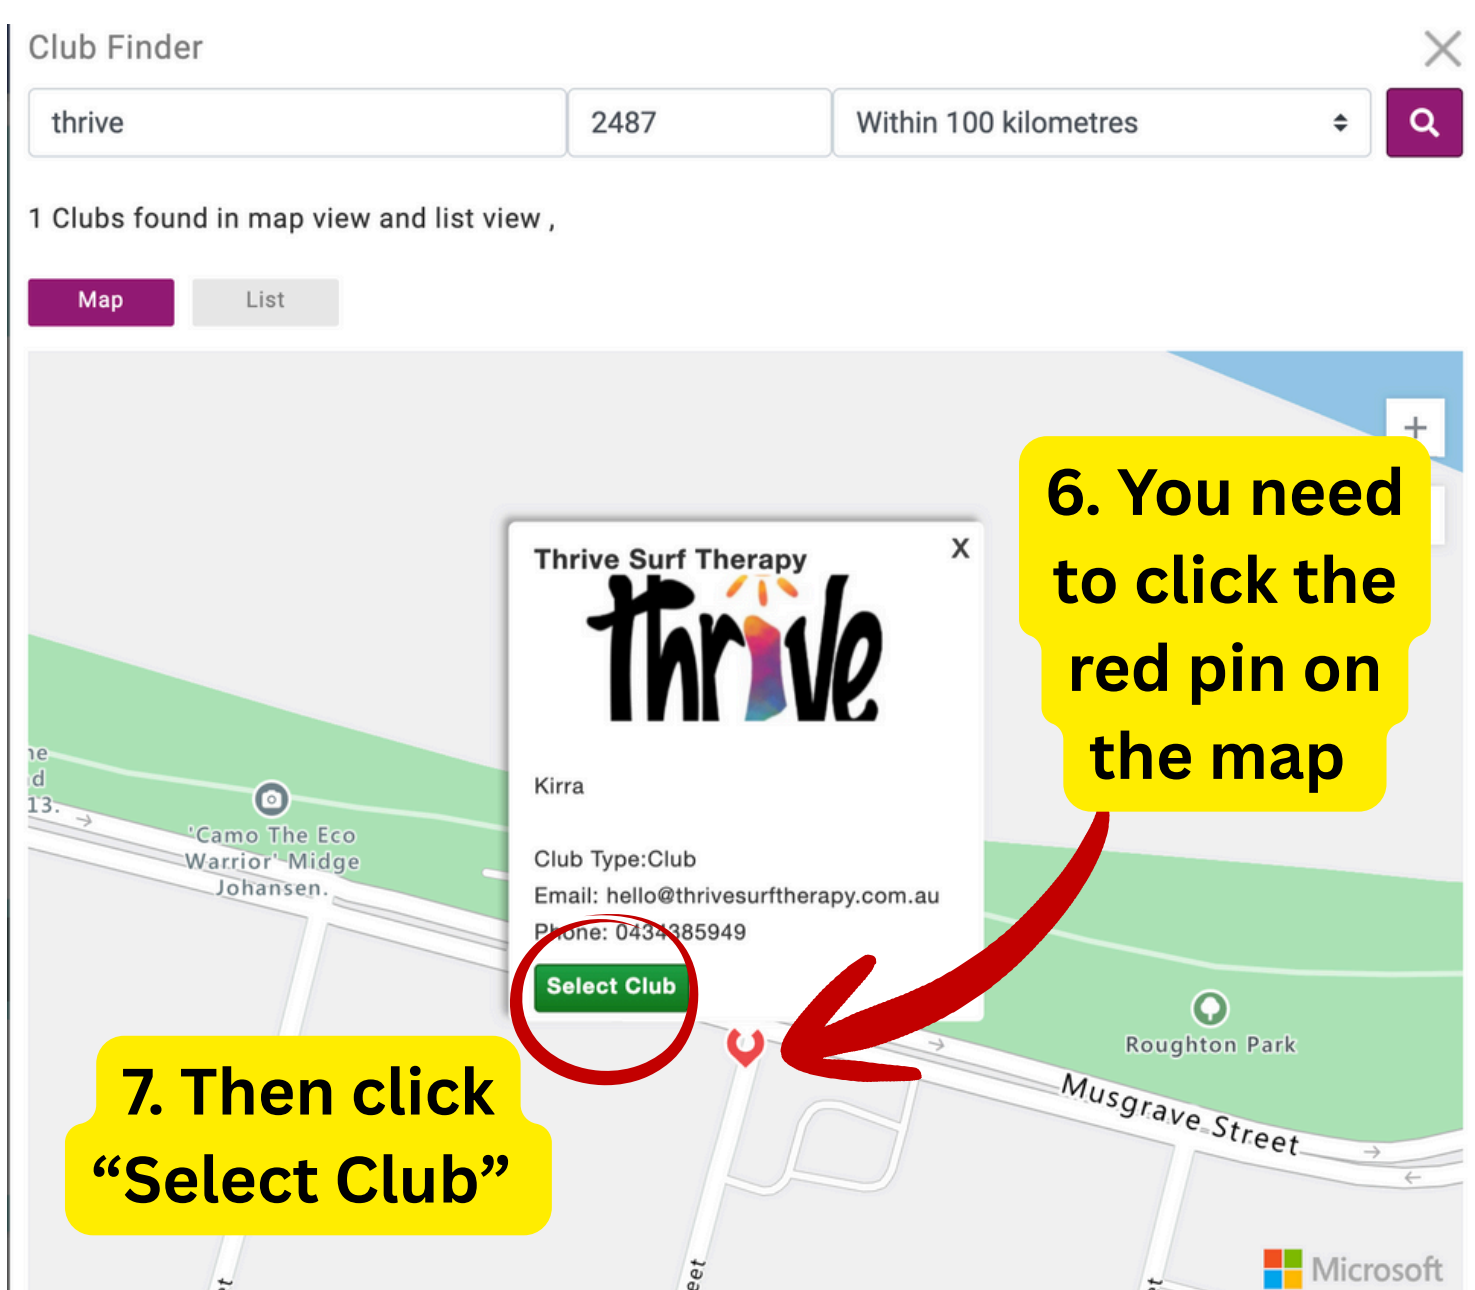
Club Finder

thrive

2487

Within 100 kilometres

1 Clubs found in map view and list view ,

Map

List

+

6. You need to click the red pin on the map

Thrive Surf Therapy

X

thrive

Kirra

Club Type:Club

Email: hello@thrivesurftherapy.com.au

Phone: 0434385949

Select Club

ne
d
13.

'Camo The Eco Warrior' Midge Johansen.

Roughton Park

Musgrave Street

7. Then click "Select Club"

Microsoft